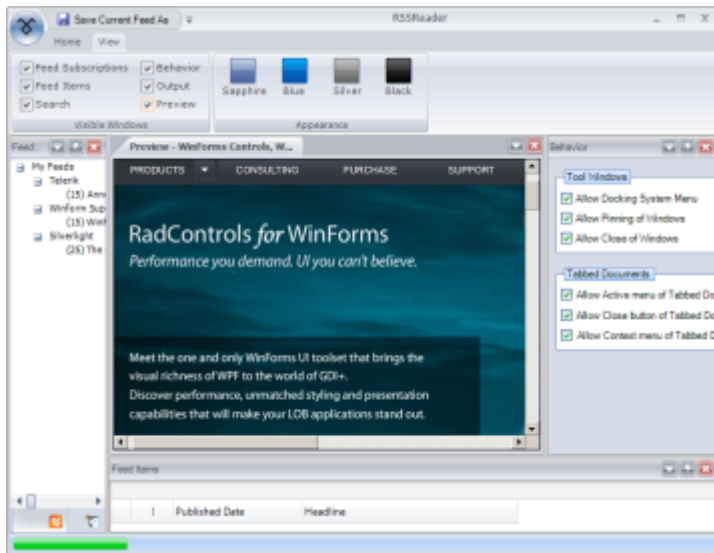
Save Current Feed As

RSSReader

Home View

Feed Subscriptions
Feed Items
Search
Behavior
Output
Preview

Visible Windows

Sapphire
Blue
Silver
Black

Appearance

Feed

My Feeds
Telerik
(15) Ann
Winform Sup
(15) Win
Silverlight
(25) The

Preview - WinForms Controls, W...

PRODUCTS
CONSULTING
PURCHASE
SUPPORT

RadControls *for* WinForms

*Performance you demand. UI you can't believe.*

Meet the one and only WinForms UI toolset that brings the visual richness of WPF to the world of GDI+.
Discover performance, unmatched styling and presentation capabilities that will make your LOB applications stand out.

Behavior

Tool Windows
Allow Docking System Menu
Allow Pinning of Windows
Allow Close of Windows

Tabbed Documents
Allow Active menu of Tabbed Do
Allow Close button of Tabbed Do
Allow Context menu of Tabbed D

Feed Items

!
Published Date
Headline